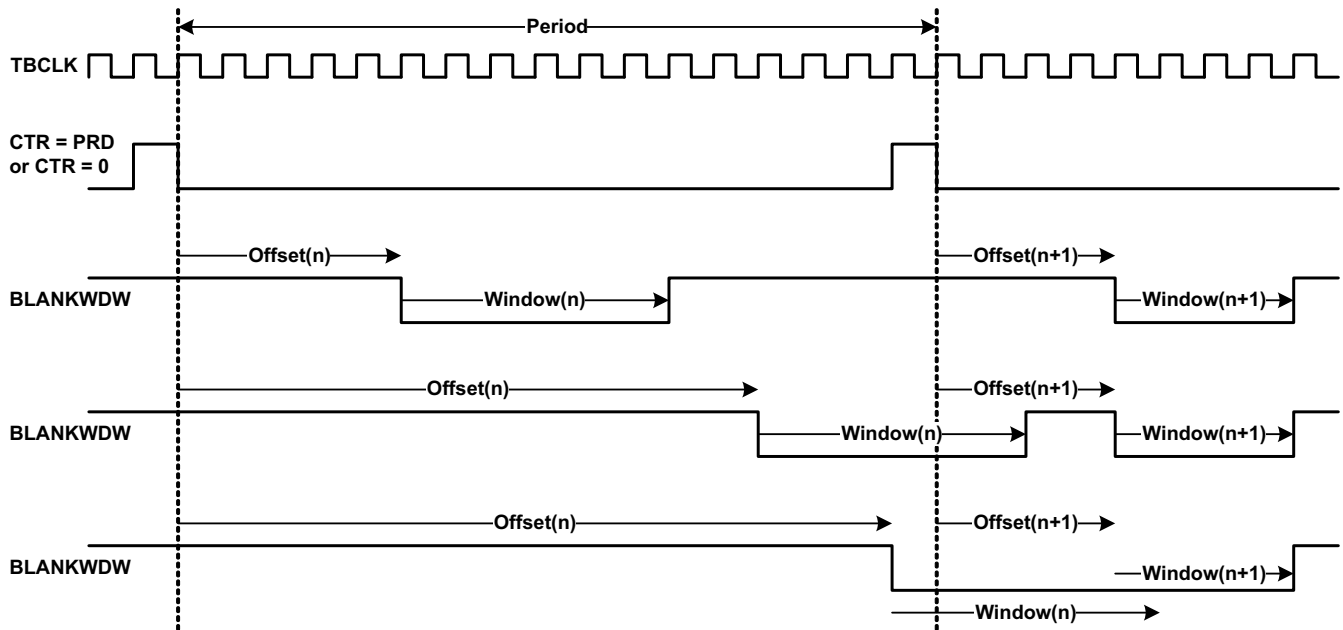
Period

TBCLK

CTR = PRD
or CTR = 0

Offset(n)

Offset(n+1)

BLANKWDW

Window(n)

Window(n+1)

Offset(n)

Offset(n+1)

BLANKWDW

Window(n)

Window(n+1)

Offset(n)

Offset(n+1)

BLANKWDW

Window(n+1)

Window(n)